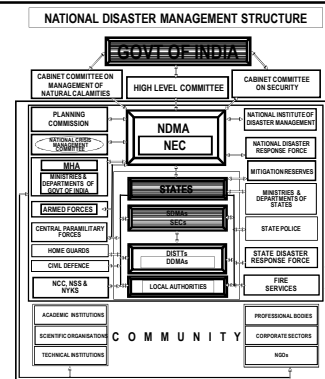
NATIONAL DISASTER MANAGEMENT STRUCTURE

GOVT OF INDIA

CABINET COMMITTEE ON MANAGEMENT OF NATURAL CALAMITIES

HIGH LEVEL COMMITTEE

CABINET COMMITTEE ON SECURITY

PLANNING COMMISSION

NATIONAL CRISIS MANAGEMENT COMMITTEE

NDMA

NEC

NATIONAL INSTITUTE OF DISASTER MANAGEMENT

NATIONAL DISASTER RESPONSE FORCE

MHA

MINISTRIES & DEPARTMENTS OF GOVT OF INDIA

STATES

MITIGATION RESERVES

ARMED FORCES

SDMAs

SECs

MINISTRIES & DEPARTMENTS OF STATES

CENTRAL PARAMILITARY FORCES

STATE POLICE

HOME GUARDS

DISTTs

DDMAs

STATE DISASTER RESPONSE FORCE

CIVIL DEFENCE

NCC, NSS & NYKS

LOCAL AUTHORITIES

FIRE SERVICES

ACADEMIC INSTITUTIONS

SCIENTIFIC ORGANISATIONS

TECHNICAL INSTITUTIONS

C O M M U N I T Y

PROFESSIONAL BODIES

CORPORATE SECTORS

NGOs